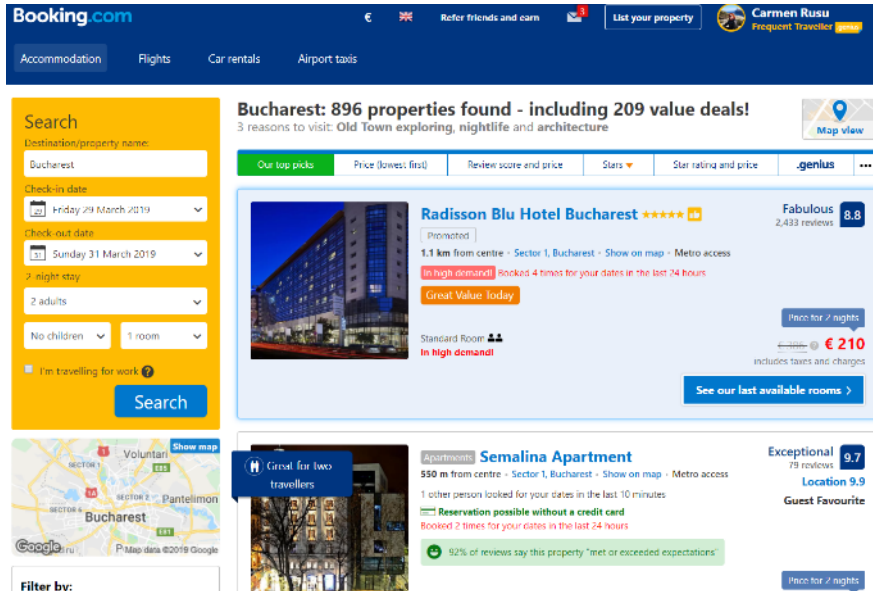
Booking.com

€

Refer friends and earn

3

List your property

Carmen Rusu
Frequent Traveller genius

Accommodation

Flights

Car rentals

Airport taxis

Search

Destination/property name:

Bucharest

Check-in date

Friday 29 March 2019

Check-out date

Sunday 31 March 2019

2-night stay

2 adults

No children

1 room

I'm travelling for work

Search

Show map

Voluntari

Sector 1

Sector 2

Pantelimon

Sector 6

Bucharest

Map data ©2019 Google

Filter by:

Bucharest: 896 properties found - including 209 value deals!

3 reasons to visit: Old Town exploring, nightlife and architecture

Map view

Our top picks

Price (lowest first)

Review score and price

Stars

Star rating and price

.genius

Radisson Blu Hotel Bucharest

Promoted

1.1 km from centre · Sector 1, Bucharest · Show on map · Metro access

In high demand! Booked 4 times for your dates in the last 24 hours

Great Value Today

Standard Room

In high demand!

Fabulous
2,433 reviews

8.8

Price for 2 nights

€ 300 € 210

includes taxes and charges

See our last available rooms ›

Great for two travellers

Apartments Semalina Apartment

550 m from centre · Sector 1, Bucharest · Show on map · Metro access

1 other person looked for your dates in the last 10 minutes

Reservation possible without a credit card

Booked 2 times for your dates in the last 24 hours

92% of reviews say this property "met or exceeded expectations"

Exceptional
79 reviews

9.7

Location 9.9

Guest Favourite

Price for 2 nights